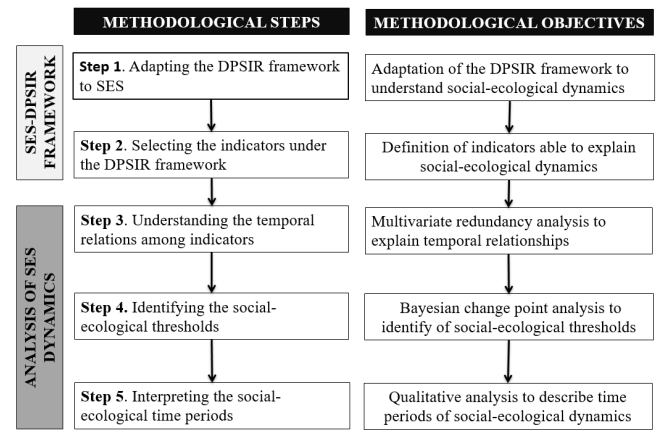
METHODOLOGICAL STEPS

METHODOLOGICAL OBJECTIVES

SES-DPSIR FRAMEWORK

Step 1. Adapting the DPSIR framework to SES

Adaptation of the DPSIR framework to understand social-ecological dynamics

Step 2. Selecting the indicators under the DPSIR framework

Definition of indicators able to explain social-ecological dynamics

ANALYSIS OF SES DYNAMICS

Step 3. Understanding the temporal relations among indicators

Multivariate redundancy analysis to explain temporal relationships

Step 4. Identifying the social-ecological thresholds

Bayesian change point analysis to identify of social-ecological thresholds

Step 5. Interpreting the social-ecological time periods

Qualitative analysis to describe time periods of social-ecological dynamics